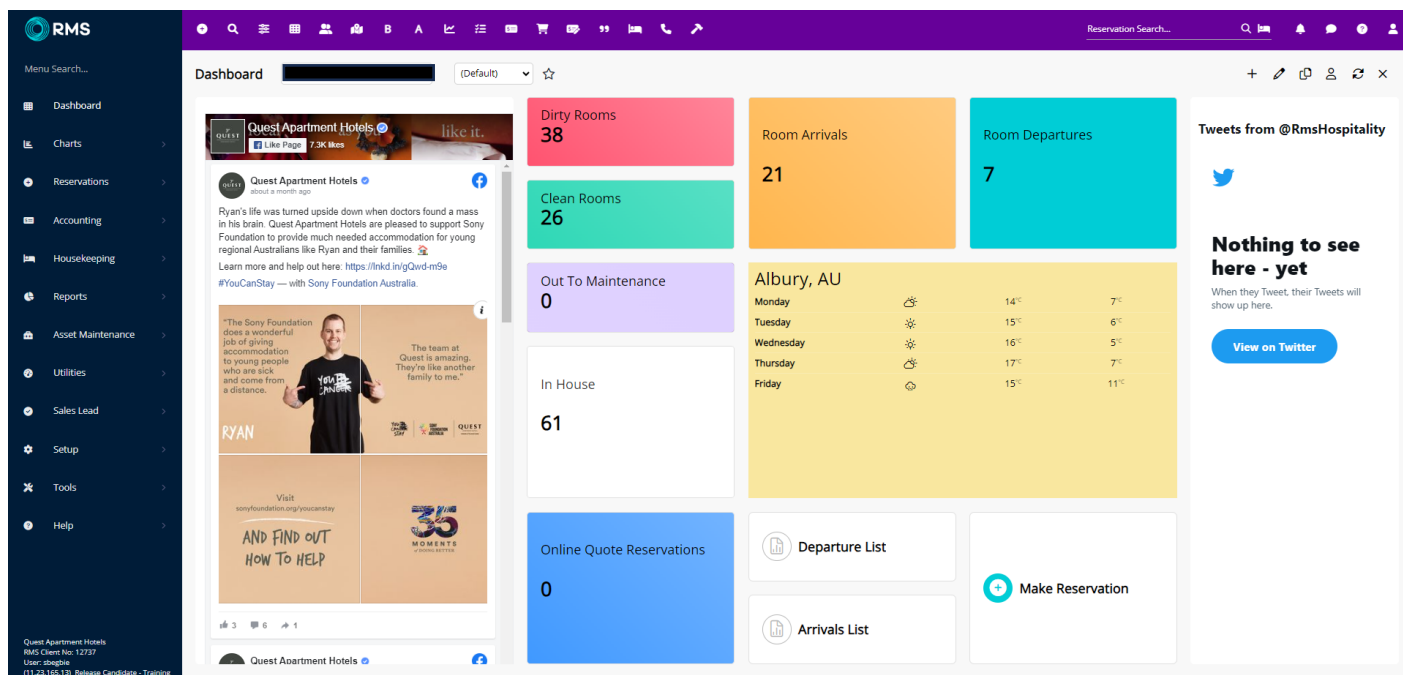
RMS

B A

Reservation Search...

Menu Search...

Dashboard
Charts
Reservations
Accounting
Housekeeping
Reports
Asset Maintenance
Utilities
Sales Lead
Setup
Tools
Help

Quest Apartment Hotels
RMS Client No: 12737
User: sbegbie
(11.23.165.13) Release Candidate - Training

Dashboard (Default)

Quest Apartment Hotels
Like Page 7.3K likes
like it.

Quest Apartment Hotels
about a month ago

Ryan's life was turned upside down when doctors found a mass in his brain. Quest Apartment Hotels are pleased to support Sony Foundation to provide much needed accommodation for young regional Australians like Ryan and their families.

Learn more and help out here: https://lnkd.in/gQwd-m9e
#YouCanStay — with Sony Foundation Australia.

"The Sony Foundation does a wonderful job of giving accommodation to young people who are sick and come from a distance.

The team at Quest is amazing. They're like another family to me."

RYAN

QUEST

Visit
sonyfoundation.org/youcanstay
AND FIND OUT HOW TO HELP

35 MOMENTS

3 6 1

Quest Apartment Hotels

Dirty Rooms
38

Clean Rooms
26

Out To Maintenance
0

In House
61

Online Quote Reservations
0

Room Arrivals
21

Room Departures
7

Albury, AU
| Monday | 14°C | 7°C |
|---|---|---|
| Tuesday | 15°C | 6°C |
| Wednesday | 16°C | 5°C |
| Thursday | 17°C | 7°C |
| Friday | 15°C | 11°C |

Departure List

Arrivals List

Make Reservation

Tweets from @RmsHospitality

Nothing to see here - yet

When they Tweet, their Tweets will show up here.

View on Twitter